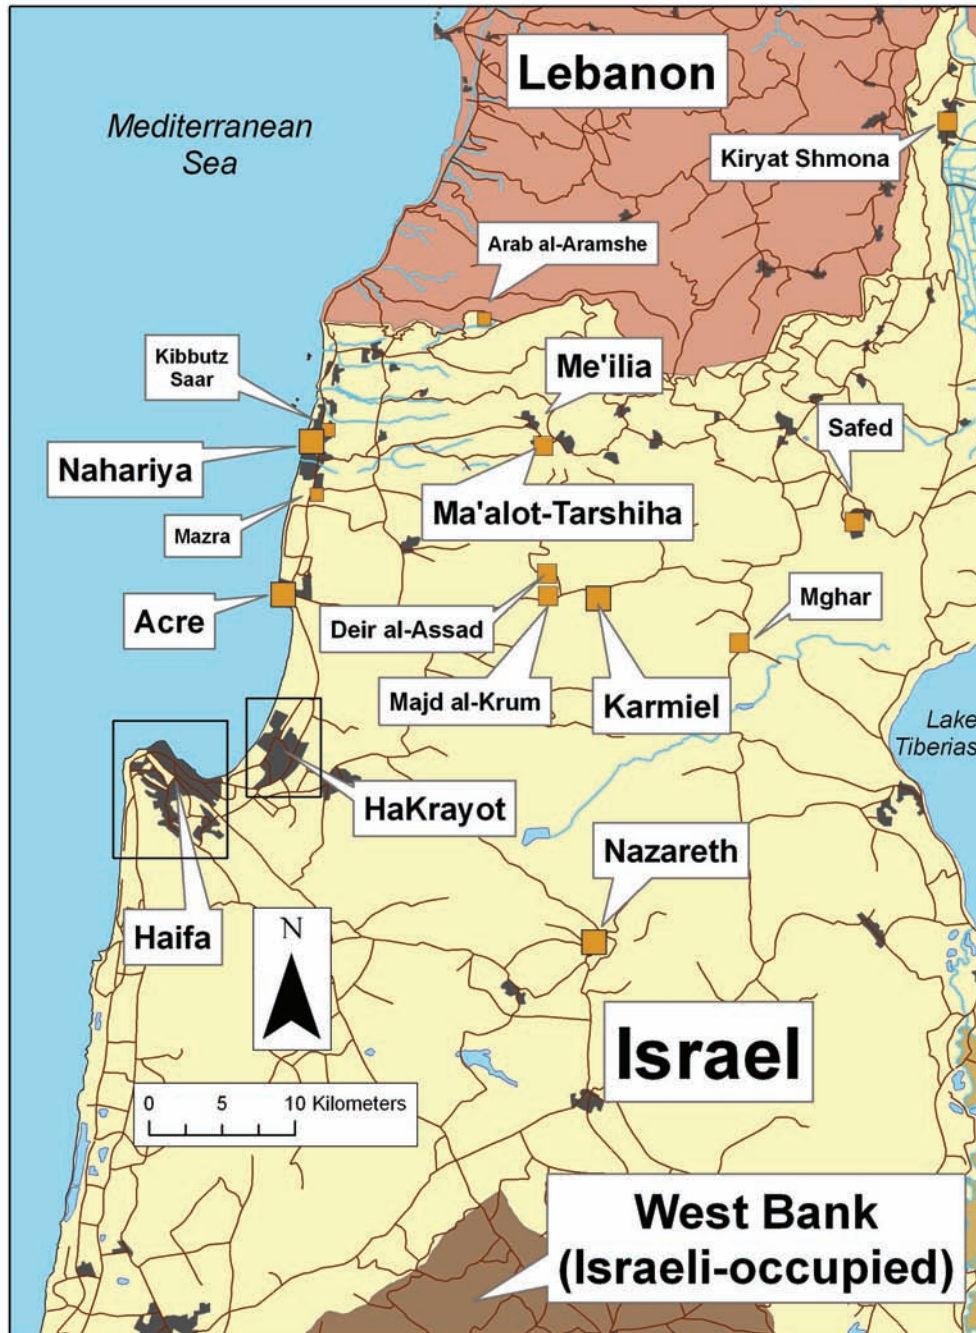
Lebanon

Mediterranean Sea

Kiryat Shmona

Arab al-Aramshe

Kibbutz Saar

Me'ilia

Safed

Nahariya

Ma'alot-Tarshiha

Mazra

Acre

Deir al-Assad

Mghar

Majd al-Krum

Karmiel

Lake Tiberias

HaKrayot

Nazareth

Haifa

N

Israel

0 5 10 Kilometers

West Bank (Israeli-occupied)